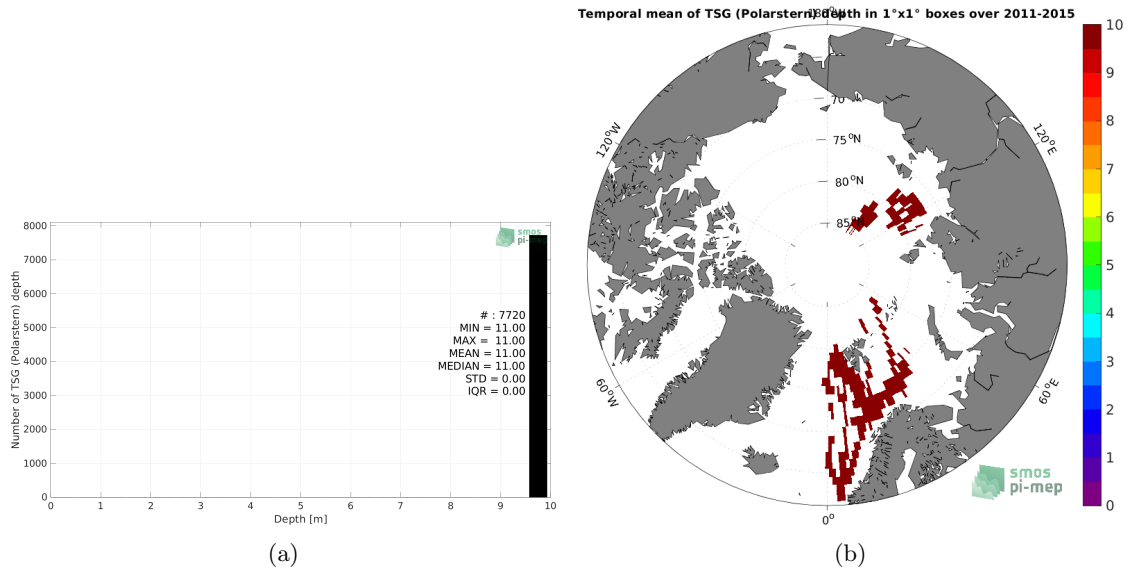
smos pi-mep

Number of TSG (Polarstern) depth

8000
7000
6000
5000
4000
3000
2000
1000
0

# : 7720
MIN = 11.00
MAX = 11.00
MEAN = 11.00
MEDIAN = 11.00
STD = 0.00
IQR = 0.00

0 1 2 3 4 5 6 7 8 9 10

Depth [m]

(a)

Temporal mean of TSG (Polarstern) depth in 1°x1° boxes over 2011-2015

180°

70

75 °N

80 °N

85 °N

120°W

120°E

60°W

60°E

0°

smos pi-mep

10
9
8
7
6
5
4
3
2
1
0

(b)